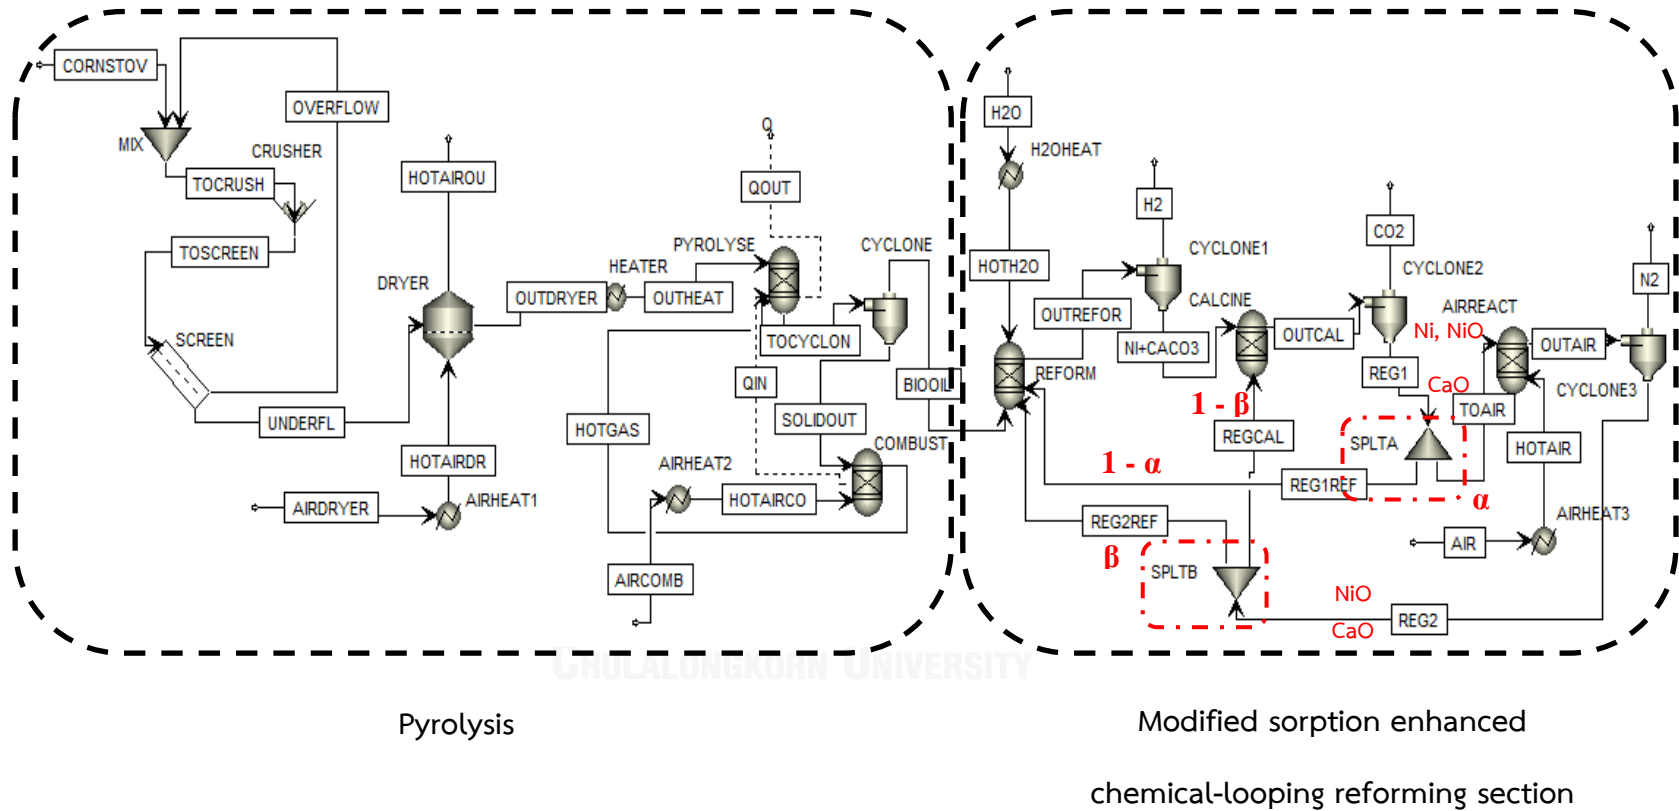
CORNSTOV
OVERFLOW
MIX
CRUSHER
TOCRUSH
TOSCREEN
SCREEN
UNDERFL
DRYER
HOTAIROU
HOTAIRDR
AIRDRYER
AIRHEAT1
OUTDRYER
HEATER
OUTHEAT
PYROLYSE
QOUT
Q
CYCLONE
TOCYCLON
QIN
BIOOIL
SOLIDOUT
HOTGAS
COMBUST
AIRHEAT2
HOTAIRCO
AIRCOMB
H2O
H2OHEAT
HOTH2O
REFORM
OUTREFOR
H2
CYCLONE1
CALCINE
NI+CACO3
OUTCAL
CO2
CYCLONE2
REG1
REGCAL
$1 - \beta$
$1 - \alpha$
REG1REF
SPLTA
$\alpha$
CaO
Ni, NiO
AIRREACT
OUTAIR
N2
CYCLONE3
TOAIR
HOTAIR
AIRHEAT3
AIR
REG2REF
$\beta$
SPLTB
NiO
CaO
REG2
CHULALONGKORN UNIVERSITY

Pyrolysis

Modified sorption enhanced

chemical-looping reforming section